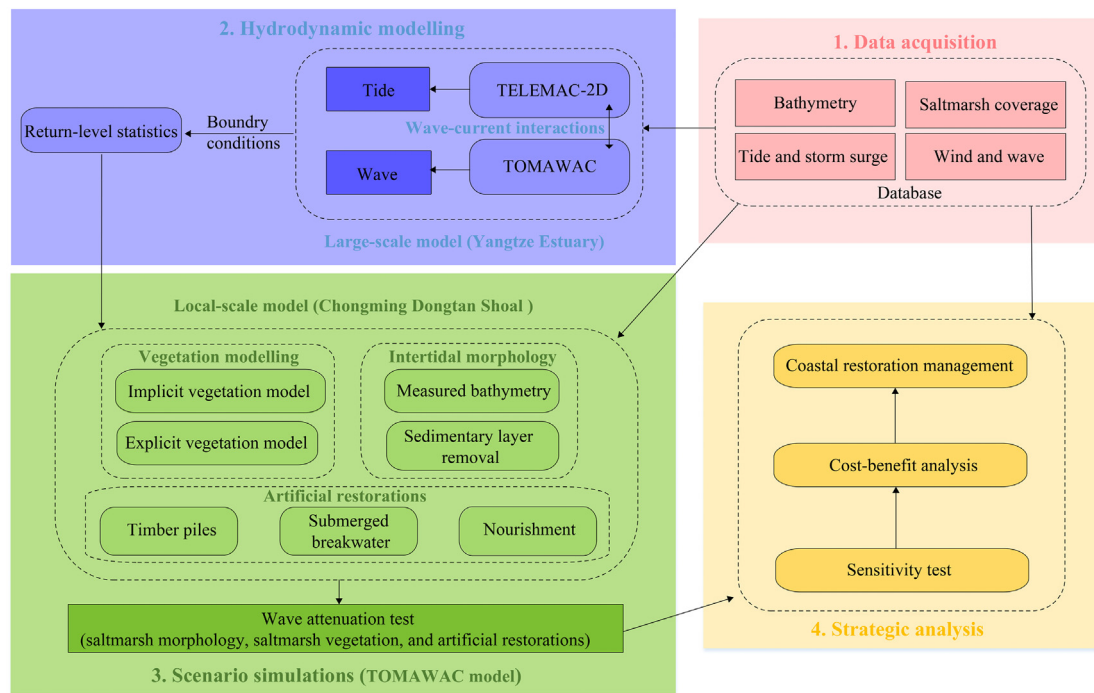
2. Hydrodynamic modelling

Tide

TELEMAC-2D

Wave-current interactions

Wave

TOMAWAC

Return-level statistics

Boundry conditions

Large-scale model (Yangtze Estuary)

1. Data acquisition

Bathymetry

Saltmarsh coverage

Tide and storm surge

Wind and wave

Database

Local-scale model (Chongming Dongtan Shoal )

Vegetation modelling

Implicit vegetation model

Explicit vegetation model

Intertidal morphology

Measured bathymetry

Sedimentary layer removal

Artificial restorations

Timber piles

Submerged breakwater

Nourishment

Wave attenuation test (saltmarsh morphology, saltmarsh vegetation, and artificial restorations)

3. Scenario simulations (TOMAWAC model)

Coastal restoration management

Cost-benefit analysis

Sensitivity test

4. Strategic analysis